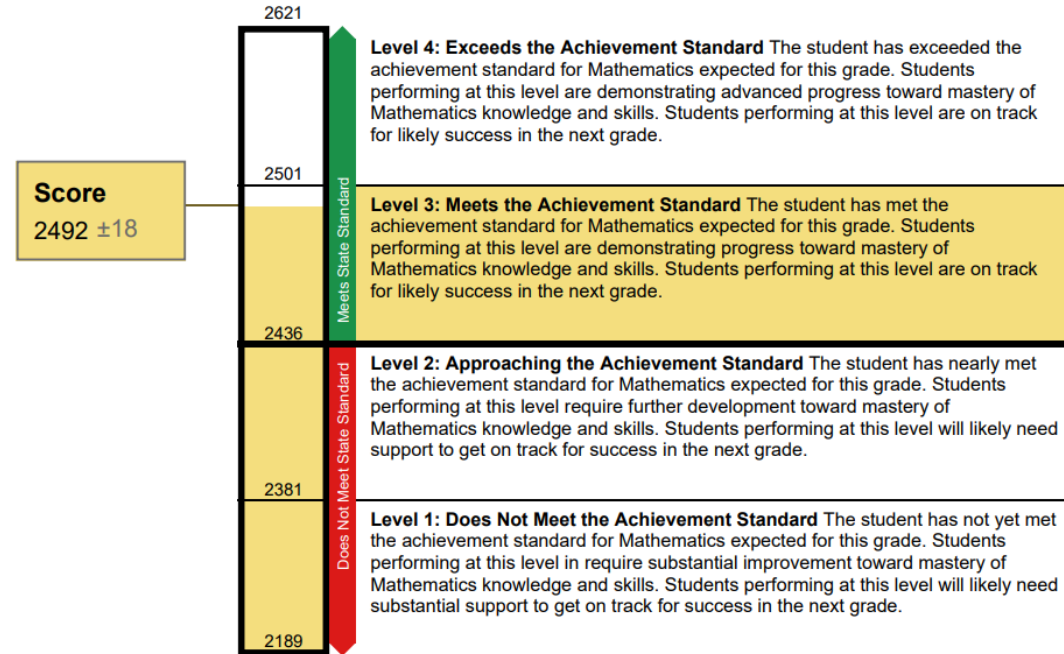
2621

Score
2492 ±18

2501

2436

2381

2189

Meets State Standard

Does Not Meet State Standard

**Level 4: Exceeds the Achievement Standard** The student has exceeded the achievement standard for Mathematics expected for this grade. Students performing at this level are demonstrating advanced progress toward mastery of Mathematics knowledge and skills. Students performing at this level are on track for likely success in the next grade.

**Level 3: Meets the Achievement Standard** The student has met the achievement standard for Mathematics expected for this grade. Students performing at this level are demonstrating progress toward mastery of Mathematics knowledge and skills. Students performing at this level are on track for likely success in the next grade.

**Level 2: Approaching the Achievement Standard** The student has nearly met the achievement standard for Mathematics expected for this grade. Students performing at this level require further development toward mastery of Mathematics knowledge and skills. Students performing at this level will likely need support to get on track for success in the next grade.

**Level 1: Does Not Meet the Achievement Standard** The student has not yet met the achievement standard for Mathematics expected for this grade. Students performing at this level in require substantial improvement toward mastery of Mathematics knowledge and skills. Students performing at this level will likely need substantial support to get on track for success in the next grade.